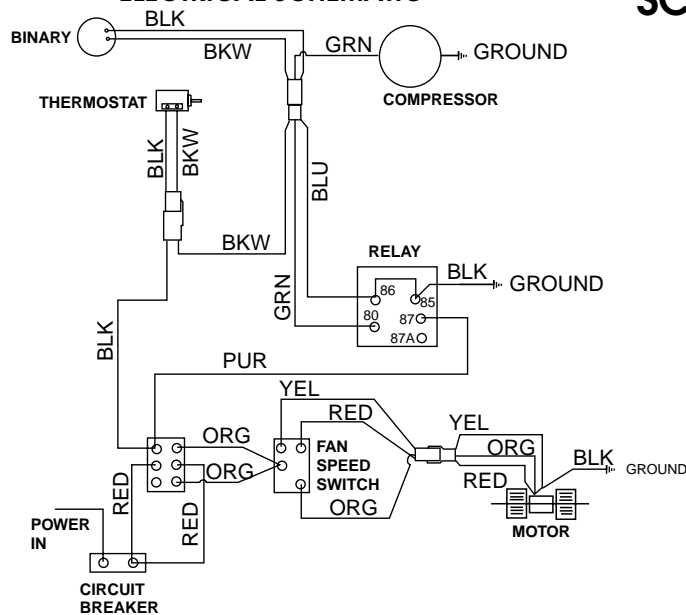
ELECTRICAL SCHEMATIC
SC
BINARY
BLK
BKW
GRN
GROUND
COMPRESSOR
THERMOSTAT
BLK
BKW
BLU
BKW
RELAY
BLK
GROUND
86
85
80
87
87A
GRN
BLK
PUR
YEL
RED
YEL
ORG
FAN SPEED SWITCH
ORG
ORG
BLK
GROUND
RED
ORG
RED
POWER IN
RED
MOTOR
CIRCUIT BREAKER